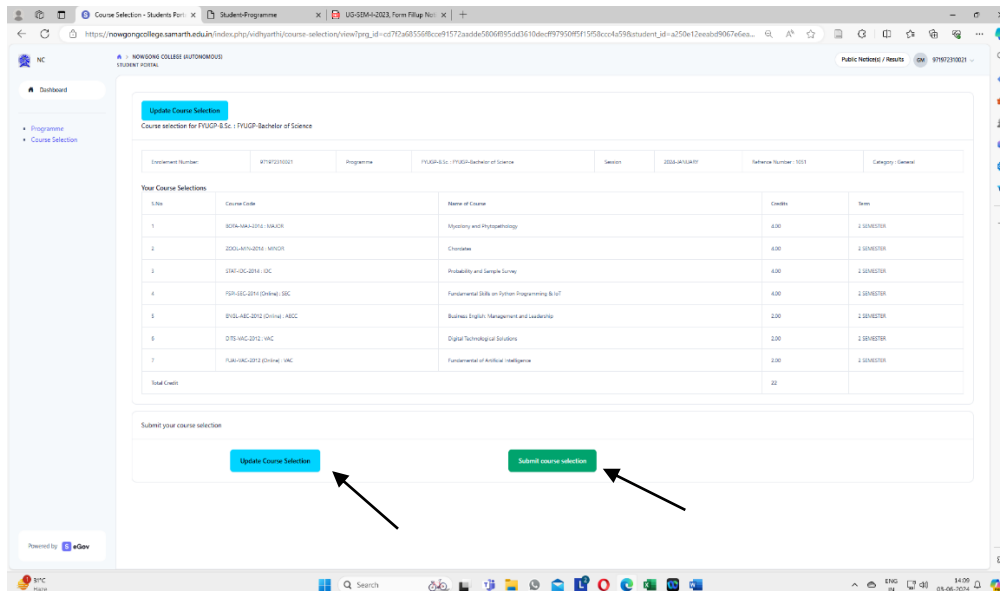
Course Selection - Students Port ×
Student-Programme ×
UG-SEM-I-2023, Form Fillup Noti ×
https://nowgongcollege.samarth.edu.in/index.php/vidhyarthi/course-selection/view?prg_id=cd7f2a68556f8cce91572aadde5806f895dd3610decff97950ff5f15f58ccc4a59&student_id=a250e12eeabd9067e6ea...

NC
NOWGONG COLLEGE (AUTONOMOUS)
STUDENT PORTAL
Public Notice(s) / Results
971972310021

Dashboard
• Programme
• Course Selection

Update Course Selection
Course selection for FYUGP-B.Sc. : FYUGP-Bachelor of Science

| Enrollment Number: | 971972310021 | Programme | FYUGP-B.Sc. : FYUGP-Bachelor of Science | Session | 2024-JANUARY | Reference Number : 1051 | Category : General |
|---|---|---|---|---|---|---|---|

Your Course Selections

| S.No | Course Code | Name of Course | Credits | Term |
|---|---|---|---|---|
| 1 | BOTA-MAJ-2014 : MAJOR | Mycology and Phytopathology | 4.00 | 2 SEMESTER |
| 2 | ZOOL-MIN-2014 : MINOR | Chordates | 4.00 | 2 SEMESTER |
| 3 | STAT-IDC-2014 : IDC | Probability and Sample Survey | 4.00 | 2 SEMESTER |
| 4 | FSP-SEC-2014 (Online) : SEC | Fundamental Skills on Python Programming & IoT | 4.00 | 2 SEMESTER |
| 5 | ENGL-AEC-2012 (Online) : AECC | Business English: Management and Leadership | 2.00 | 2 SEMESTER |
| 6 | DTS-VAC-2012 : VAC | Digital Technological Solutions | 2.00 | 2 SEMESTER |
| 7 | FUAI-VAC-2012 (Online) : VAC | Fundamental of Artificial Intelligence | 2.00 | 2 SEMESTER |
| Total Credit | | | 22 | |

Submit your course selection
Update Course Selection
Submit course selection

Powered by eGov

31°C
Haze
Search
ENG IN
14:09
03-06-2024